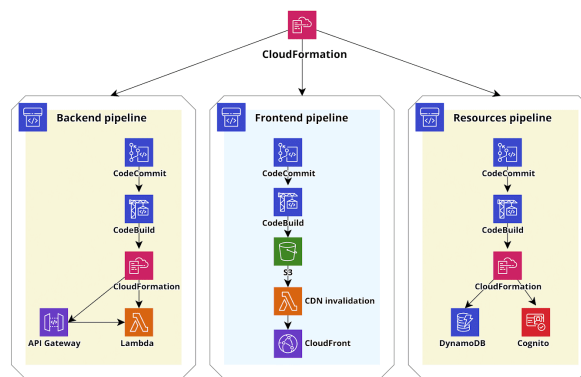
CloudFormation

Backend pipeline

CodeCommit

CodeBuild

CloudFormation

API Gateway

Lambda

Frontend pipeline

CodeCommit

CodeBuild

S3

CDN invalidation

CloudFront

Resources pipeline

CodeCommit

CodeBuild

CloudFormation

DynamoDB

Cognito